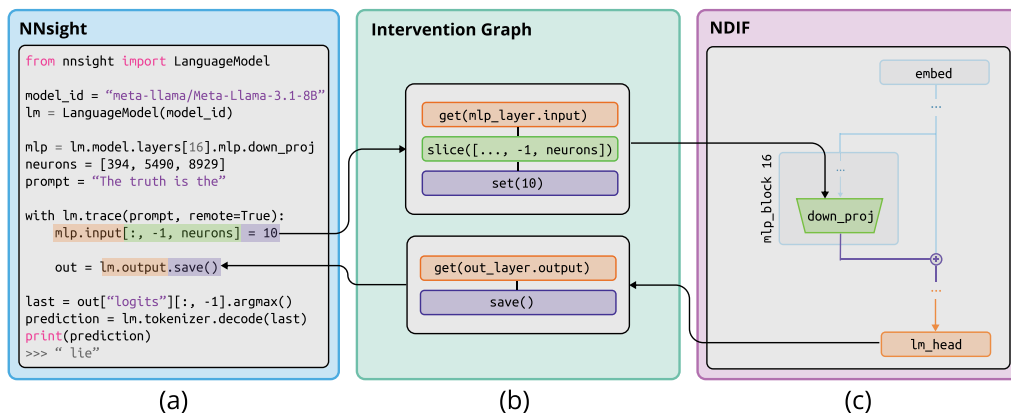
NNsight

from nnsight import LanguageModel

model_id = "meta-llama/Meta-Llama-3.1-8B"
lm = LanguageModel(model_id)

mlp = lm.model.layers[16].mlp.down_proj
neurons = [394, 5490, 8929]
prompt = "The truth is the"

with lm.trace(prompt, remote=True):
    mlp.input[:, -1, neurons] = 10

    out = lm.output.save()

last = out["logits"][:, -1].argmax()
prediction = lm.tokenizer.decode(last)
print(prediction)
>>> " lie"

(a)

Intervention Graph

get(mlp_layer.input)
slice([..., -1, neurons])
set(10)

get(out_layer.output)
save()

(b)

NDIF

embed
mlp_block 16
down_proj
lm_head

(c)